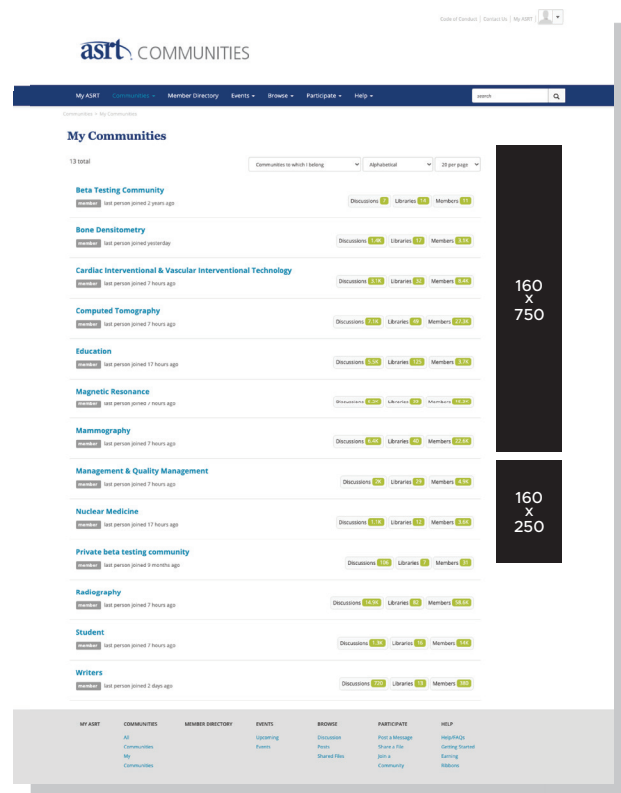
Code of Conduct | Contact Us | My ASRT

asrt COMMUNITIES

My ASRT Communities ▾ Member Directory Events ▾ Browse ▾ Participate ▾ Help ▾ search

Communities > My Communities

My Communities

13 total

Communities to which I belong Alphabetical 20 per page

Beta Testing Community
member last person joined 2 years ago
Discussions 7 Libraries 14 Members 11

Bone Densitometry
member last person joined yesterday
Discussions 1.4K Libraries 17 Members 3.7K

Cardiac Interventional & Vascular Interventional Technology
member last person joined 7 hours ago
Discussions 3.1K Libraries 31 Members 6.4K

Computed Tomography
member last person joined 7 hours ago
Discussions 7.1K Libraries 49 Members 27.3K

Education
member last person joined 17 hours ago
Discussions 5.5K Libraries 125 Members 3.7K

Magnetic Resonance
member last person joined 7 hours ago
Discussions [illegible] Libraries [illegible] Members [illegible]

Mammography
member last person joined 7 hours ago
Discussions 6.4K Libraries 40 Members 22.6K

Management & Quality Management
member last person joined 7 hours ago
Discussions 36 Libraries 29 Members 4.9K

Nuclear Medicine
member last person joined 17 hours ago
Discussions 1.1K Libraries 12 Members 3.6K

Private beta testing community
member last person joined 9 months ago
Discussions 10K Libraries 7 Members 31

Radiography
member last person joined 7 hours ago
Discussions 14.9K Libraries 82 Members 58.6K

Student
member last person joined 7 hours ago
Discussions 1.9K Libraries 10 Members 14K

Writers
member last person joined 2 days ago
Discussions 120 Libraries 15 Members 380

160
x
750

160
x
250

MY ASRT | COMMUNITIES | MEMBER DIRECTORY | EVENTS | BROWSE | PARTICIPATE | HELP

All Communities
My Communities

Upcoming Events

Discussion Posts
Shared Files

Post a Message
Share a File
Join a Community

Help/FAQs
Getting Started
Earning Ribbons